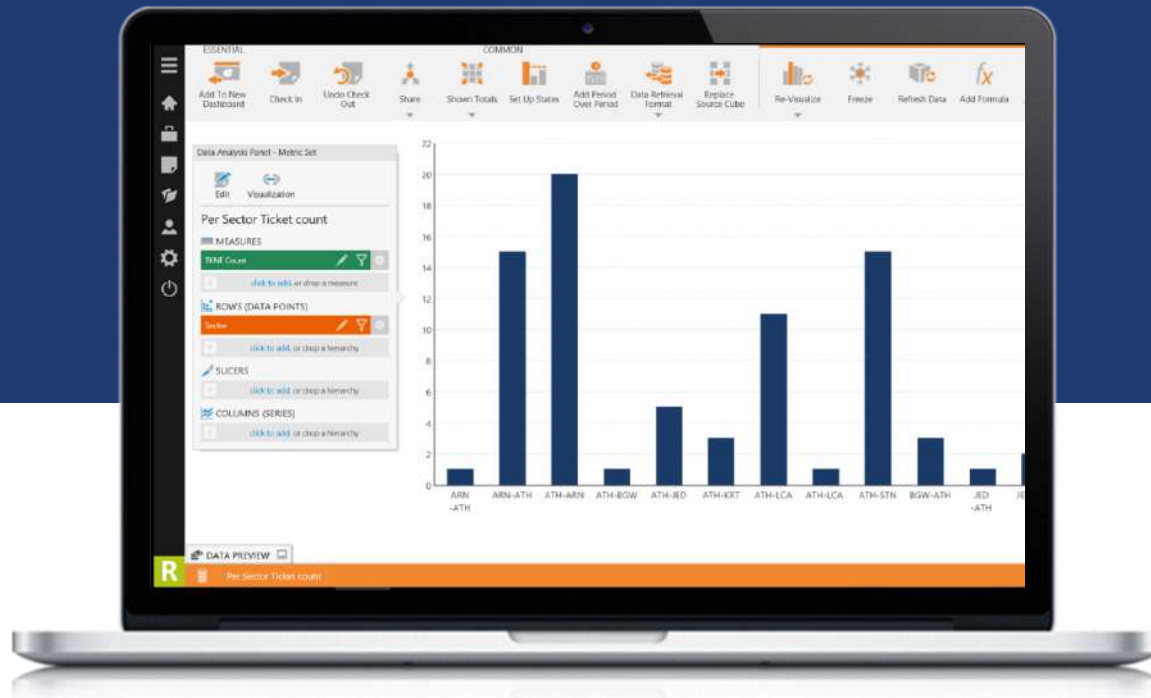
ESSENTIAL

COMMON

Add To New Dashboard

Check In

Undo Check Out

Share

Shown Totals

Set Up States

Add Period Over Period

Data Retrieval Format

Replace Source Cube

Re-Visualize

Freeze

Refresh Data

Add Formula

Data Analysis Panel - Metric Set

Edit

Visualization

Per Sector Ticket count

MEASURES

TKNE Count

click to add, or drop a measure

ROWS (DATA POINTS)

Sector

click to add, or drop a hierarchy

SLICERS

click to add, or drop a hierarchy

COLUMNS (SERIES)

click to add, or drop a hierarchy

22
20
18
16
14
12
10
8
6
4
2
0

ARN -ATH
ARN-ATH
ATH-ARN
ATH-BGW
ATH-JED
ATH-KRT
ATH-LCA
ATH-LCA
ATH-STN
BGW-ATH
JED -ATH
JE

DATA PREVIEW

R

Per Sector Ticket count